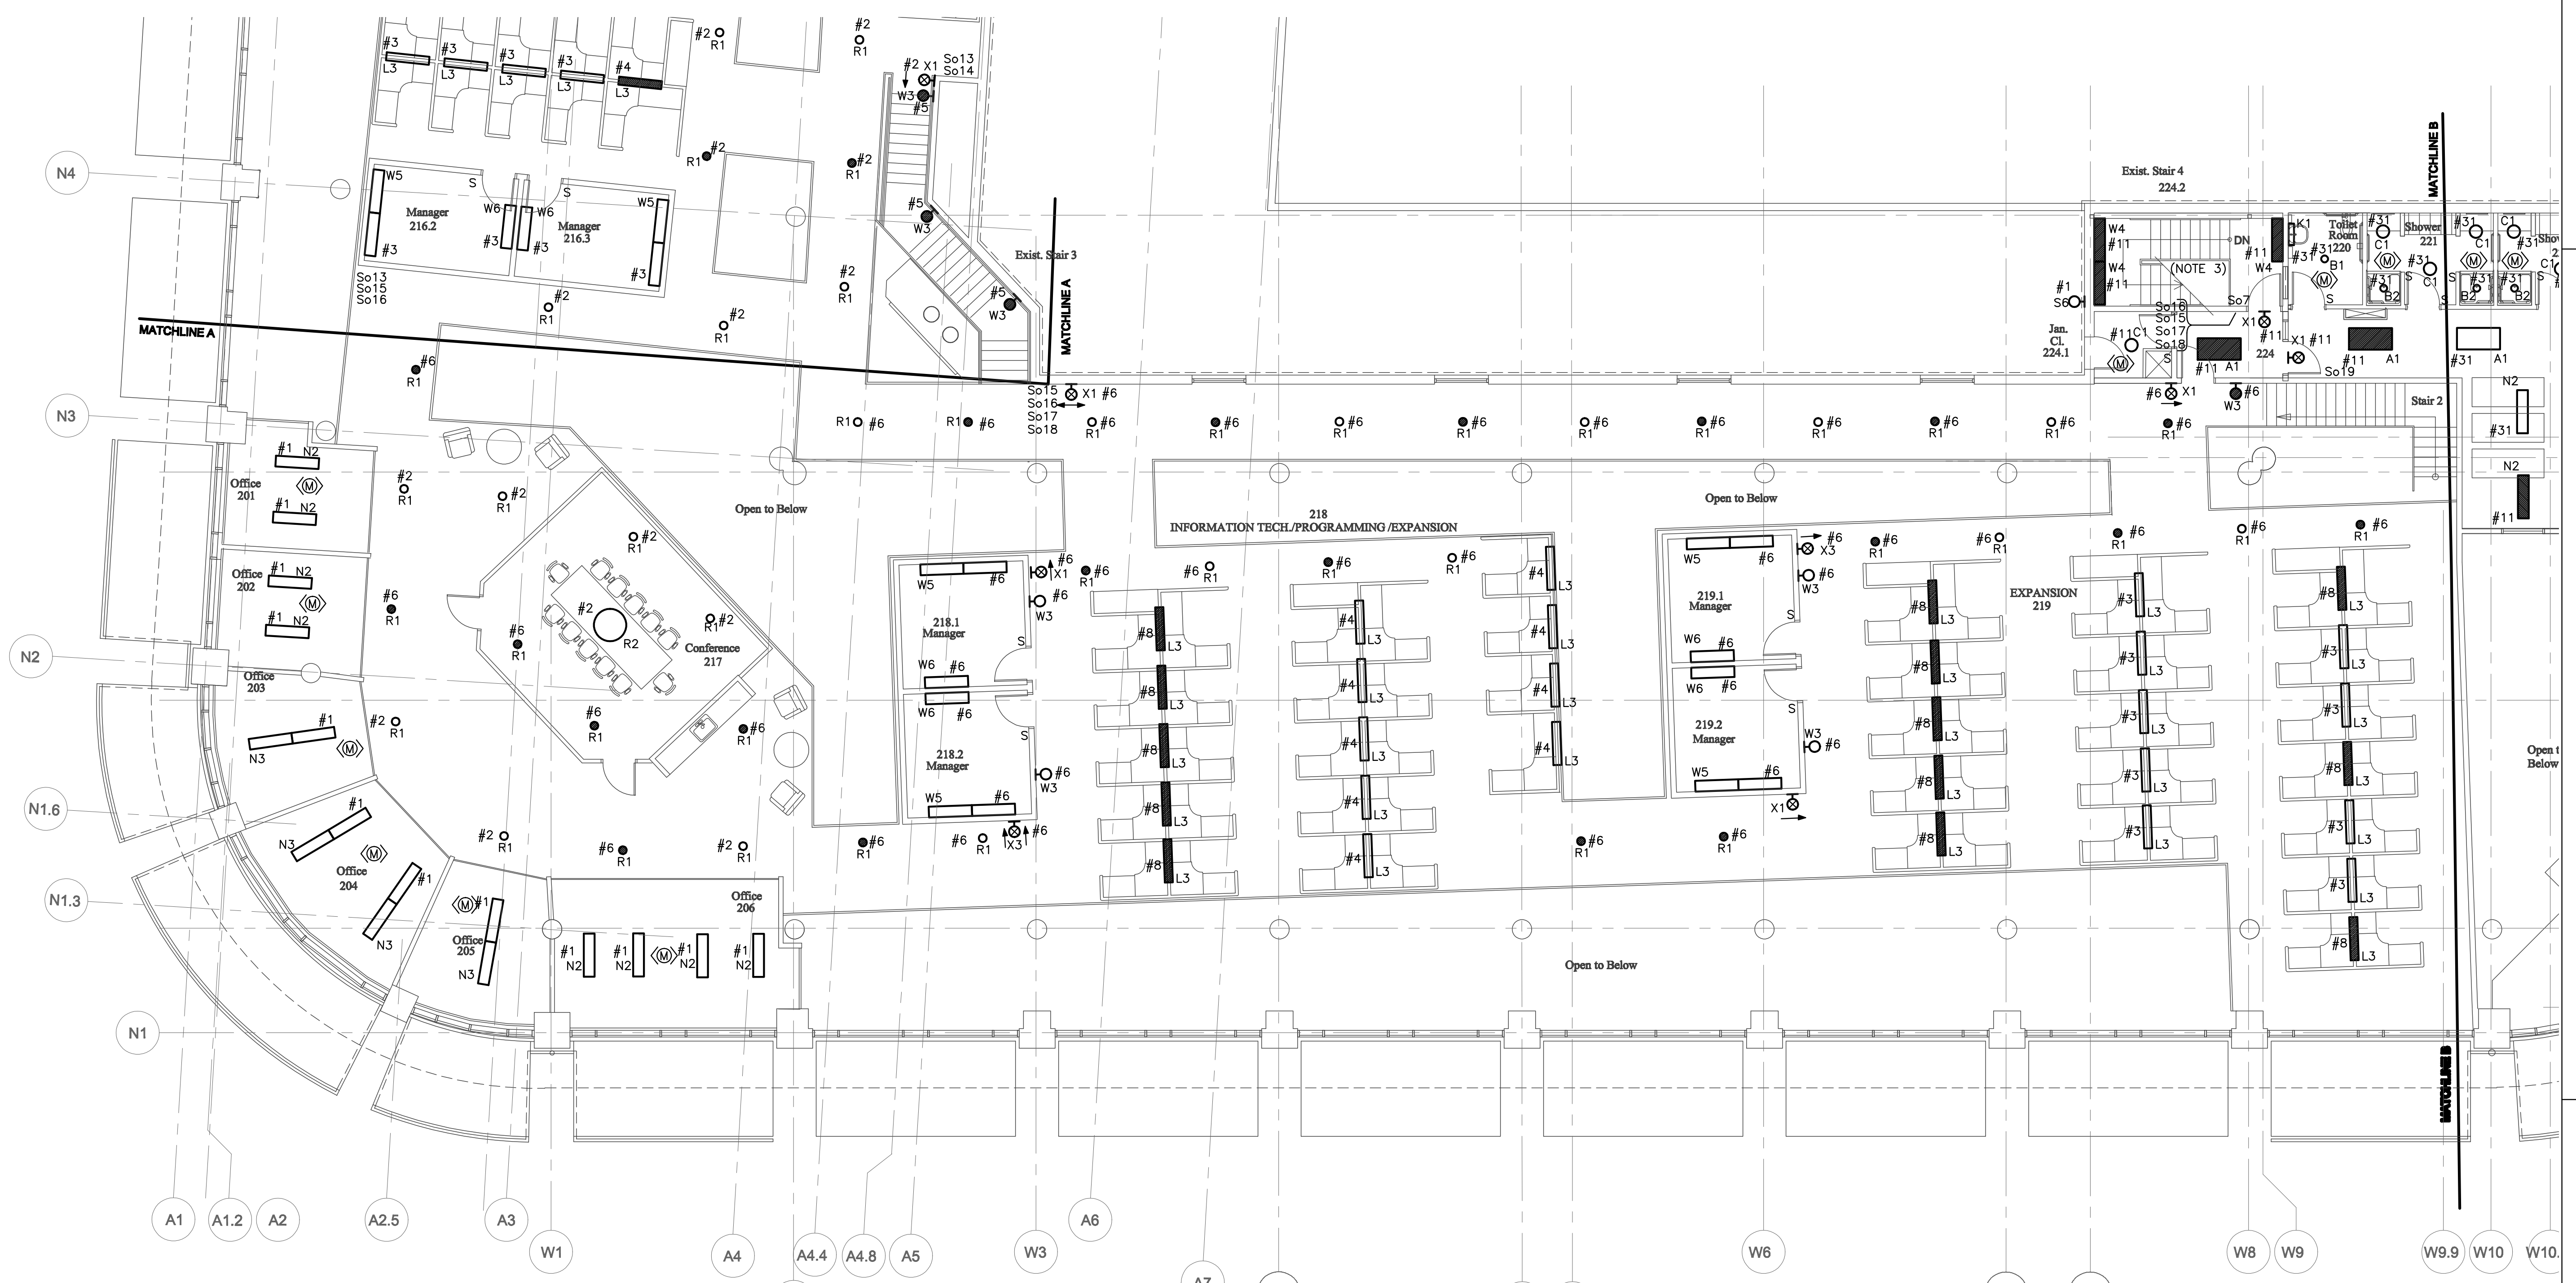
#3 L3 #3 L3 #3 L3 #3 L3 #4 L3

#2 R1
#2 R1
#2 X1 W3 #5 So13 So14

N4

W5 S Manager 216.2 #3
W6 W6 #3 #3
S Manager 216.3 W5 #3
So13 So15 So16

#2 R1
#2 R1
#5 W3
#2 R1
#2 R1
#2 R1
Exist. Stair 3
#5 W3
MATCHLINE A

MATCHLINE A
#6 R1

N3
So15 So16 So17 So18 X1 #6

R1 #6 R1 #6 R1 #6 R1 #6 R1 #6 R1 #6 R1 #6 R1 #6 R1 #6 R1 #6 R1 #6 R1 #6

Exist. Stair 4 224.2
W4 #11 W4 #11 DN (NOTE 3) K1 #11 W4
Toilet Room 220 #31 #31 B1
#31 C1 Shower 221 #31 C1 B2 #31 C1 #31 C1 B2 #31 B2
#1 S6
Jan. Cl. 224.1
So16 So15 So17 So18 So7
#11 C1 X1 #11 224 X1 #11 #11 A1 #31 A1
#11 A1 So19
#6 X1 #6 W3
Stair 2
MATCHLINE B
N2 #31 N2 #11

#1 N2 Office 201 #1 N2
#2 R1 #2 R1
Open to Below
#2 R1
Office 202 #1 N2 #1 N2
#6 R1
#2 R2
#6 R1
#2 R1
Conference 217
N2
Office 203
#2 R1
#6 R1
#6 R1
#1 N3
N1.6
#1 N3 Office 204 #1 N3
N1.3
#2 R1
#6 R1
#2 R1
Office 205 #1 N3
Office 206
#1 N2 #1 N2 #1 N2 #1 N2
N1

218 INFORMATION TECH./PROGRAMMING /EXPANSION
Open to Below
W5 #6 #6 X1 #6 W3
218.1 Manager
W6 #6 W6 #6 S
W6 #6
218.2 Manager S
#6 W3
W5 #6
#6 R1 X3 #6
#6 R1
#6 R1
#8 L3 #8 L3 #8 L3 #8 L3 #8 L3
#6 R1
#4 L3 #4 L3 #4 L3 #4 L3 #4 L3
#6 R1
#4 L3 #4 L3 #4 L3 #4 L3
#6 R1
W5 #6 219.1 Manager #6 X3 #6 W3
W6 #6 W6 #6 S S
219.2 Manager W3 #6
W5 #6 X1
#6 R1
#6 R1
#6 R1
#6 R1
EXPANSION 219
#8 L3 #8 L3 #8 L3 #8 L3 #8 L3
#6 R1
#3 L3 #3 L3 #3 L3 #3 L3 #3 L3
#6 R1
#6 R1
#8 L3 #3 L3 #3 L3 #8 L3 #3 L3 #3 L3 #8 L3
Open to Below
Open to Below

A1 A1.2 A2 A2.5 A3 W1 A4 A4.4 A4.8 A5 W3 A6 A7 W6 W8 W9 W9.9 W10 W10.